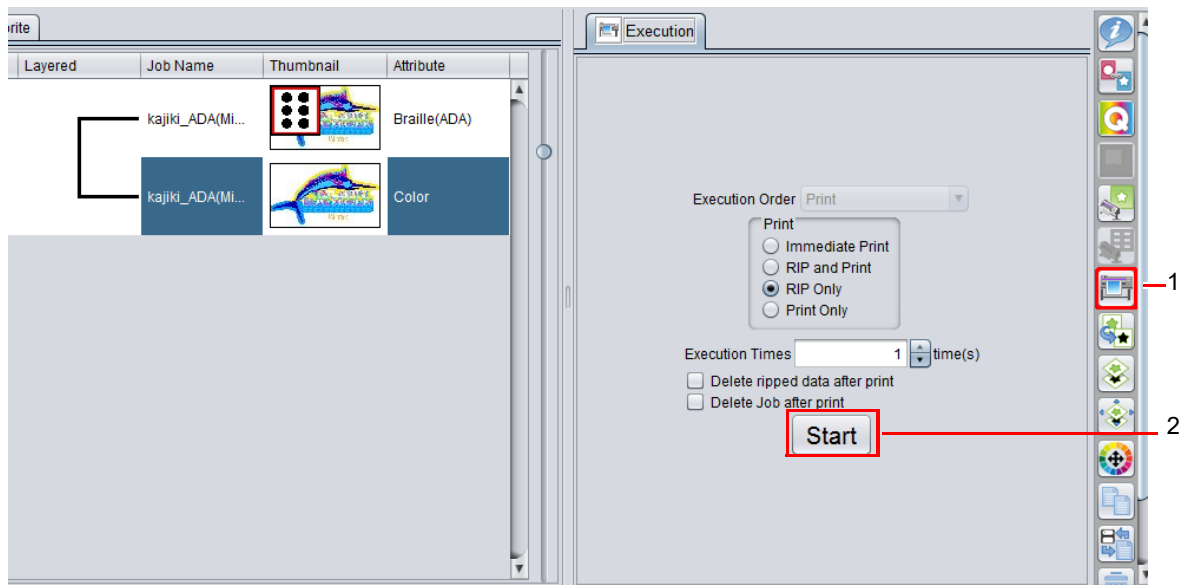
rite

| Layered | Job Name | Thumbnail | Attribute |
|---|---|---|---|
| | kajiki_ADA(Mi... | | Braille(ADA) |
| | kajiki_ADA(Mi... | | Color |

Execution

Execution Order Print

Print
Immediate Print
RIP and Print
RIP Only
Print Only

Execution Times 1 time(s)

Delete ripped data after print
Delete Job after print

Start

1

2